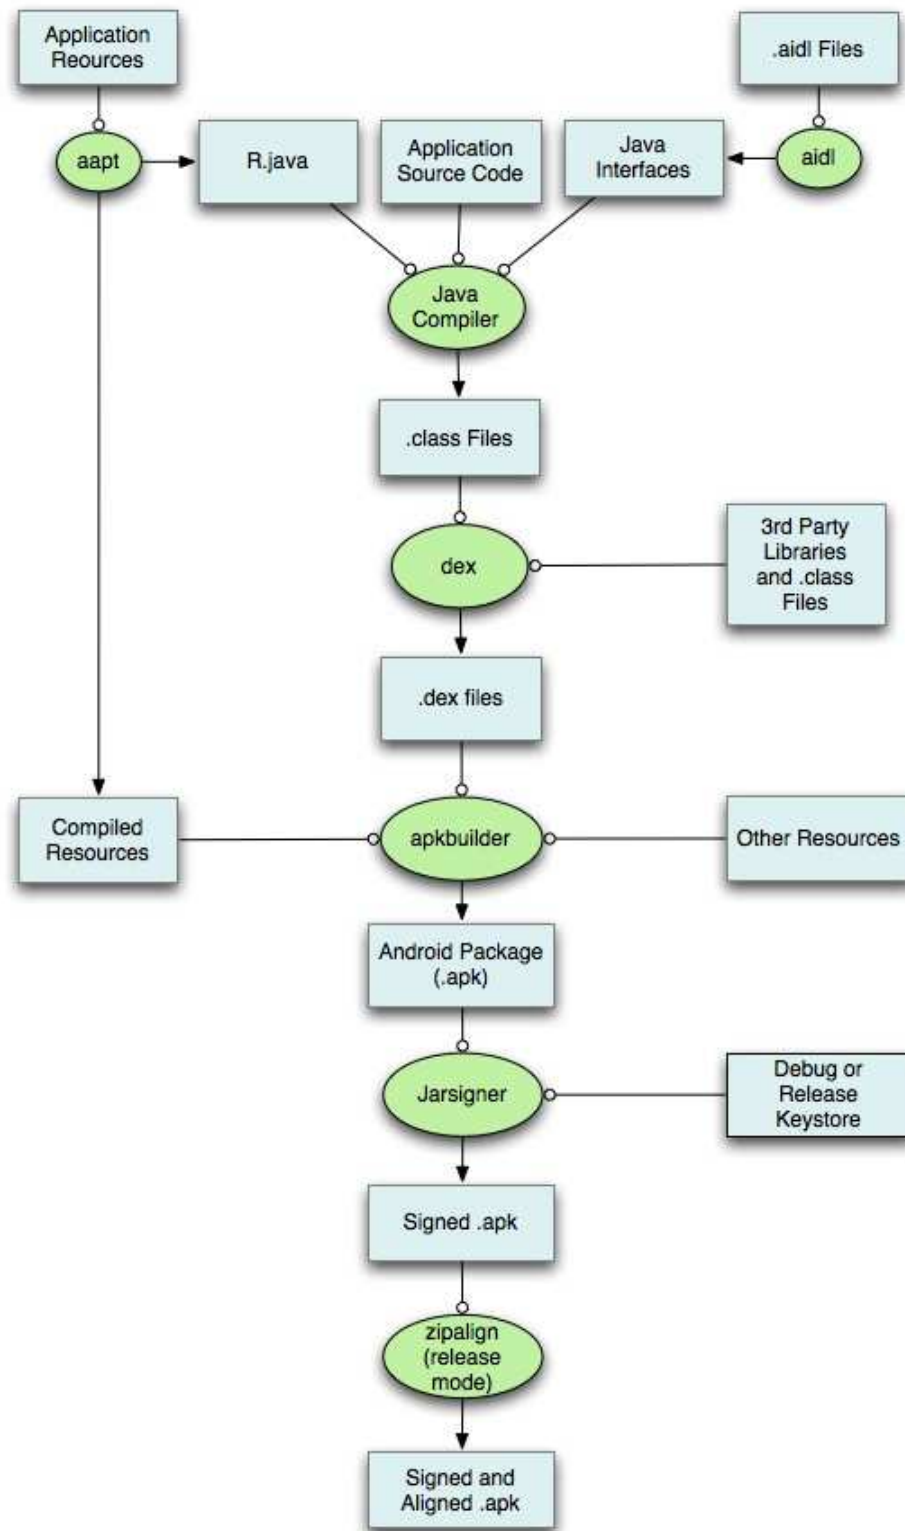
Application Reources

.aidl Files

aapt

R.java

Application Source Code

Java Interfaces

aidl

Java Compiler

.class Files

dex

3rd Party Libraries and .class Files

.dex files

Compiled Resources

apkbuilder

Other Resources

Android Package (.apk)

Jarsigner

Debug or Release Keystore

Signed .apk

zipalign (release mode)

Signed and Aligned .apk